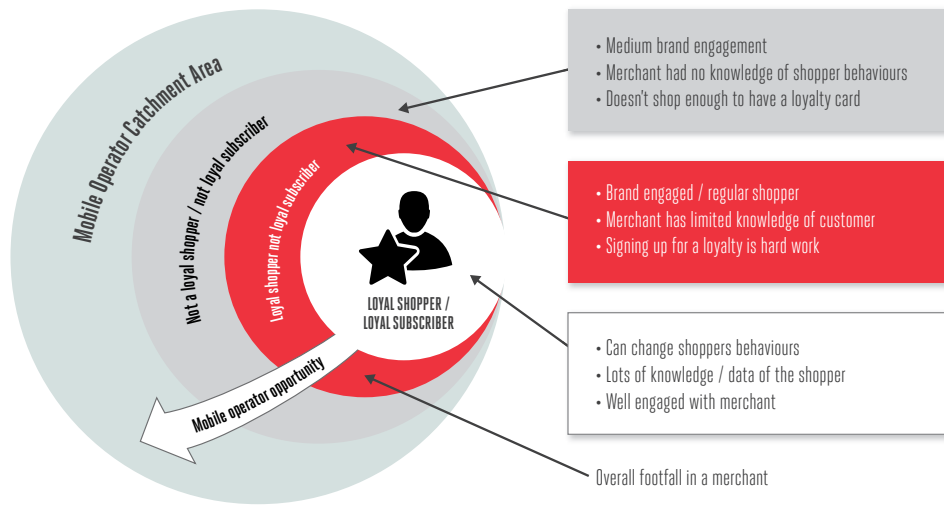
Mobile Operator Catchment Area

Not a loyal shopper / not loyal subscriber

Loyal shopper not loyal subscriber

LOYAL SHOPPER / LOYAL SUBSCRIBER

Mobile operator opportunity

• Medium brand engagement
• Merchant had no knowledge of shopper behaviours
• Doesn't shop enough to have a loyalty card

• Brand engaged / regular shopper
• Merchant has limited knowledge of customer
• Signing up for a loyalty is hard work

• Can change shoppers behaviours
• Lots of knowledge / data of the shopper
• Well engaged with merchant

Overall footfall in a merchant